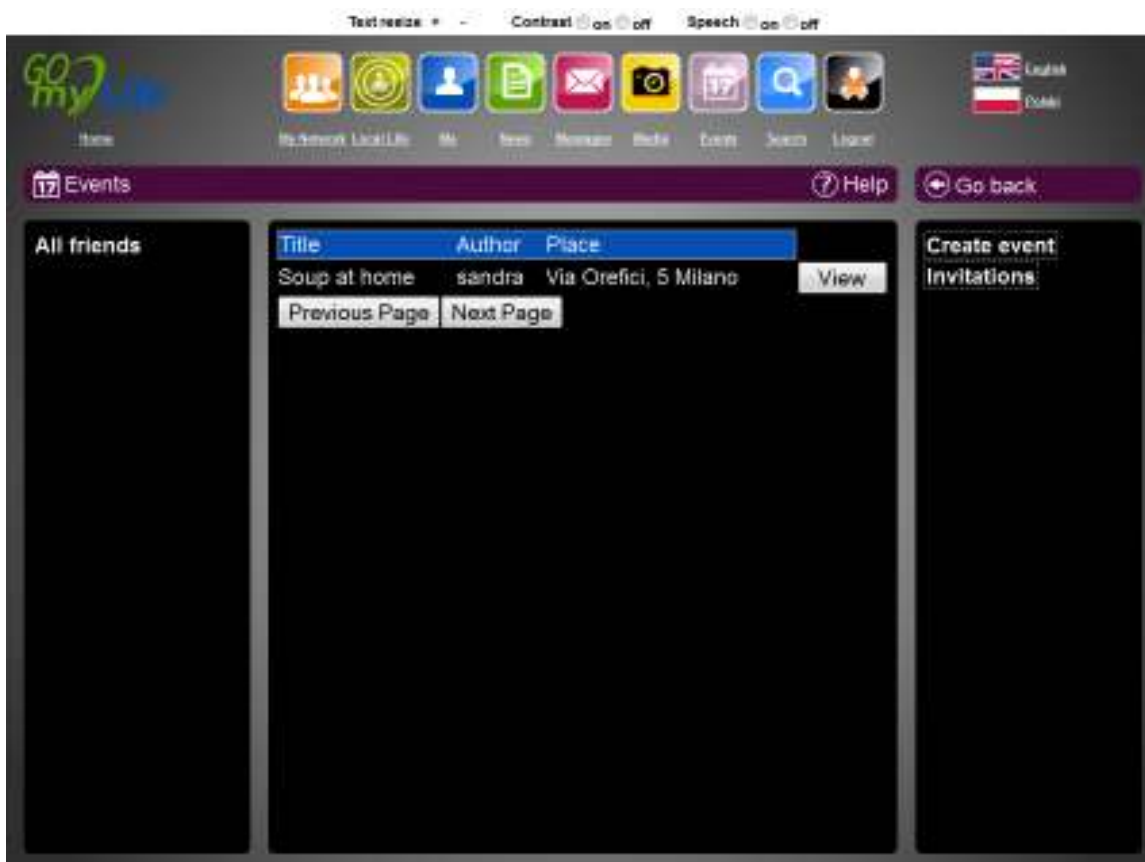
Text resize + -   Contrast on off   Speech on off

GO my Life

Home

My Network  Local Life  Me  News  Messages  Media  Events  Search  Logout

English
Polski

17 Events

Help

Go back

All friends

| Title | Author | Place | |
|---|---|---|---|
| Soup at home | sandra | Via Orefici, 5 Milano | View |

Previous Page  Next Page

Create event
Invitations